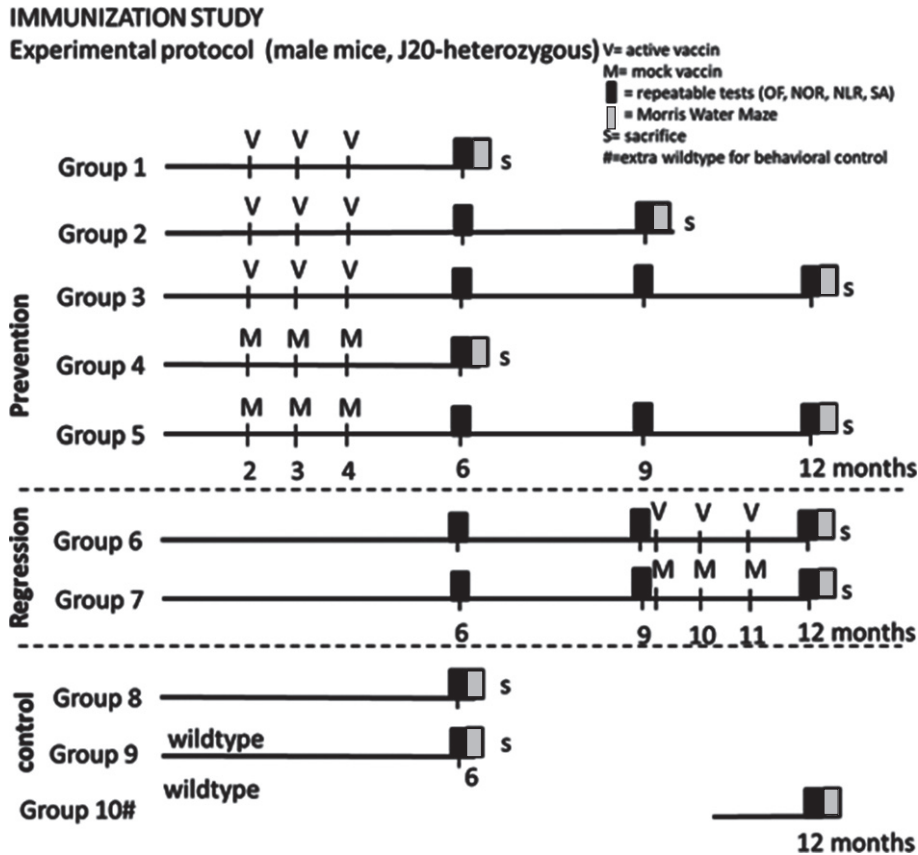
IMMUNIZATION STUDY
Experimental protocol (male mice, J20-heterozygous)

V= active vaccin
M= mock vaccin
= repeatable tests (OF, NOR, NLR, SA)
= Morris Water Maze
S= sacrifice
#=extra wildtype for behavioral control

Prevention
Group 1 V V V s
Group 2 V V V s
Group 3 V V V s
Group 4 M M M s
Group 5 M M M s
2 3 4 6 9 12 months

Regression
Group 6 V V V s
Group 7 M M M s
6 9 10 11 12 months

control
Group 8 s
Group 9 wildtype s
6
Group 10# wildtype
12 months